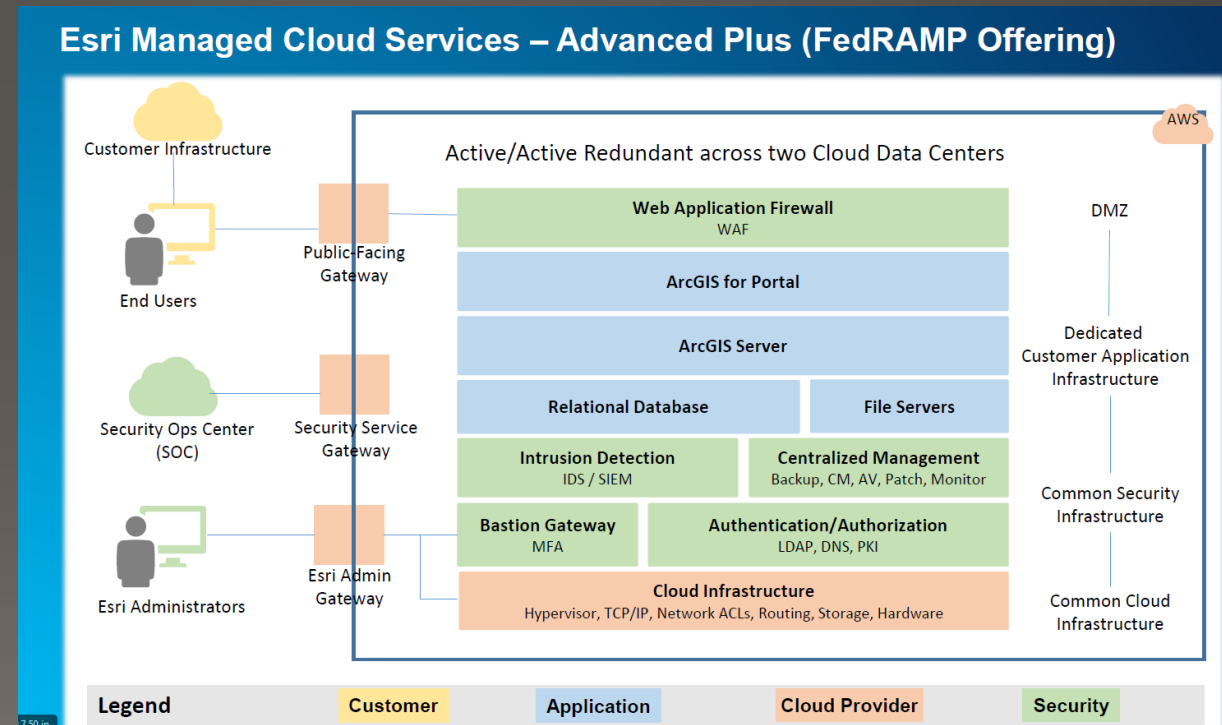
Esri Managed Cloud Services – Advanced Plus (FedRAMP Offering)

Customer Infrastructure

End Users

Public-Facing Gateway

Security Ops Center (SOC)

Security Service Gateway

Esri Administrators

Esri Admin Gateway

AWS

Active/Active Redundant across two Cloud Data Centers

Web Application Firewall
WAF

ArcGIS for Portal

ArcGIS Server

Relational Database

File Servers

Intrusion Detection
IDS / SIEM

Centralized Management
Backup, CM, AV, Patch, Monitor

Bastion Gateway
MFA

Authentication/Authorization
LDAP, DNS, PKI

Cloud Infrastructure
Hypervisor, TCP/IP, Network ACLs, Routing, Storage, Hardware

DMZ

Dedicated Customer Application Infrastructure

Common Security Infrastructure

Common Cloud Infrastructure

Legend
Customer
Application
Cloud Provider
Security

7.50 in